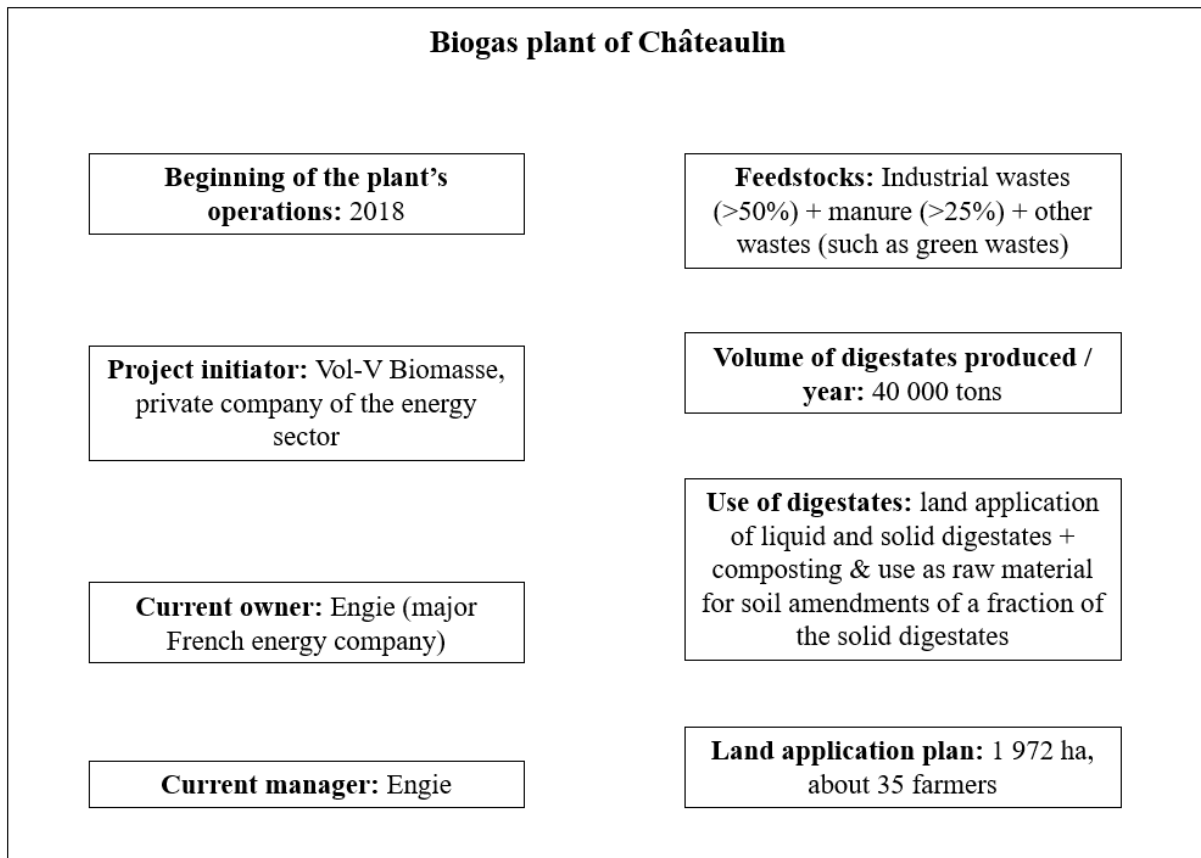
Biogas plant of Châteaulin

Beginning of the plant's operations: 2018

Project initiator: Vol-V Biomasse, private company of the energy sector

Current owner: Engie (major French energy company)

Current manager: Engie

Feedstocks: Industrial wastes (>50%) + manure (>25%) + other wastes (such as green wastes)

Volume of digestates produced / year: 40 000 tons

Use of digestates: land application of liquid and solid digestates + composting & use as raw material for soil amendments of a fraction of the solid digestates

Land application plan: 1 972 ha, about 35 farmers